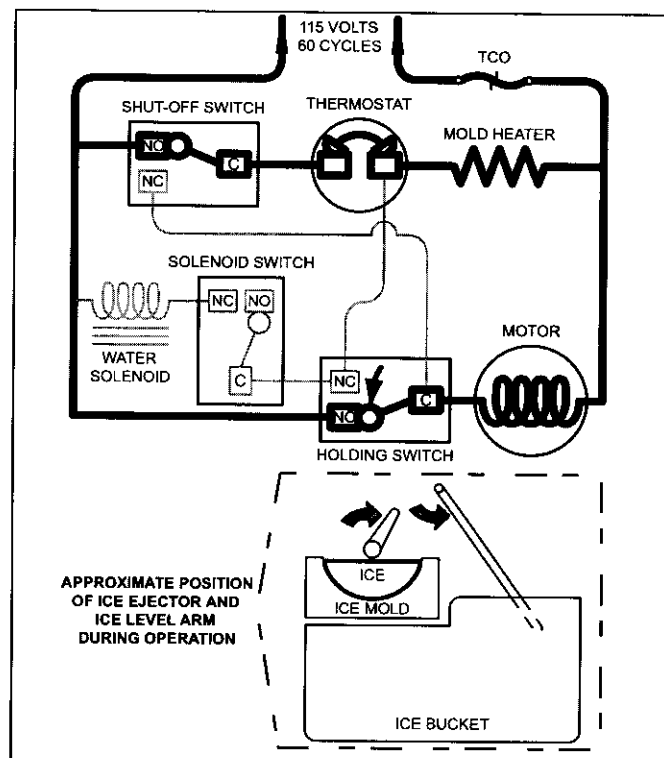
115 VOLTS
60 CYCLES

TCO

SHUT-OFF SWITCH

THERMOSTAT

MOLD HEATER

NO

C

NC

SOLENOID SWITCH

NC

NO

C

WATER
SOLENOID

MOTOR

NC

NO

C

HOLDING SWITCH

APPROXIMATE POSITION
OF ICE EJECTOR AND
ICE LEVEL ARM
DURING OPERATION

ICE

ICE MOLD

ICE BUCKET